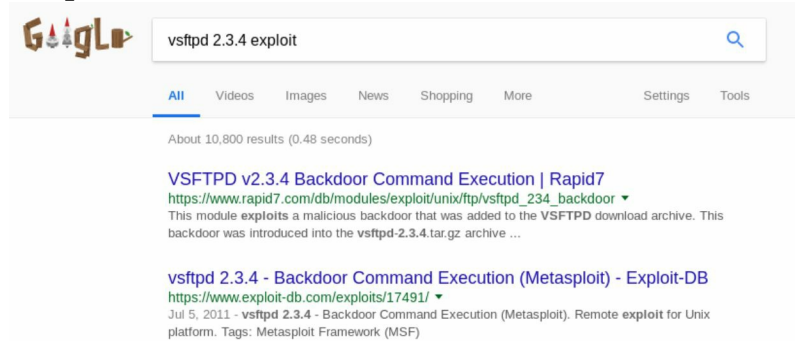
Google

vsftpd 2.3.4 exploit

All Videos Images News Shopping More Settings Tools

About 10,800 results (0.48 seconds)

VSFTPD v2.3.4 Backdoor Command Execution | Rapid7
https://www.rapid7.com/db/modules/exploit/unix/ftp/vsftpd_234_backdoor ▾
This module exploits a malicious backdoor that was added to the VSFTPD download archive. This backdoor was introduced into the vsftpd-2.3.4.tar.gz archive ...

vsftpd 2.3.4 - Backdoor Command Execution (Metasploit) - Exploit-DB
https://www.exploit-db.com/exploits/17491/ ▾
Jul 5, 2011 - vsftpd 2.3.4 - Backdoor Command Execution (Metasploit). Remote exploit for Unix platform. Tags: Metasploit Framework (MSF)